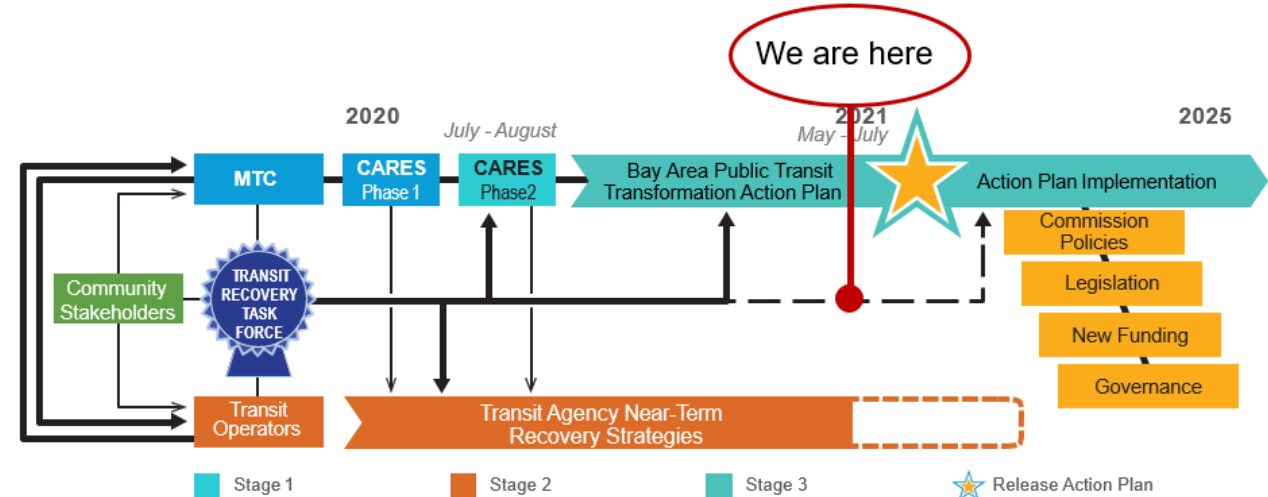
We are here

2020

July - August

2021

May - July

2025

MTC

CARES
Phase 1

CARES
Phase2

Bay Area Public Transit Transformation Action Plan

Action Plan Implementation

Commission Policies

Legislation

New Funding

Governance

Community Stakeholders

TRANSIT RECOVERY TASK FORCE

Transit Operators

Transit Agency Near-Term Recovery Strategies

Stage 1

Stage 2

Stage 3

Release Action Plan